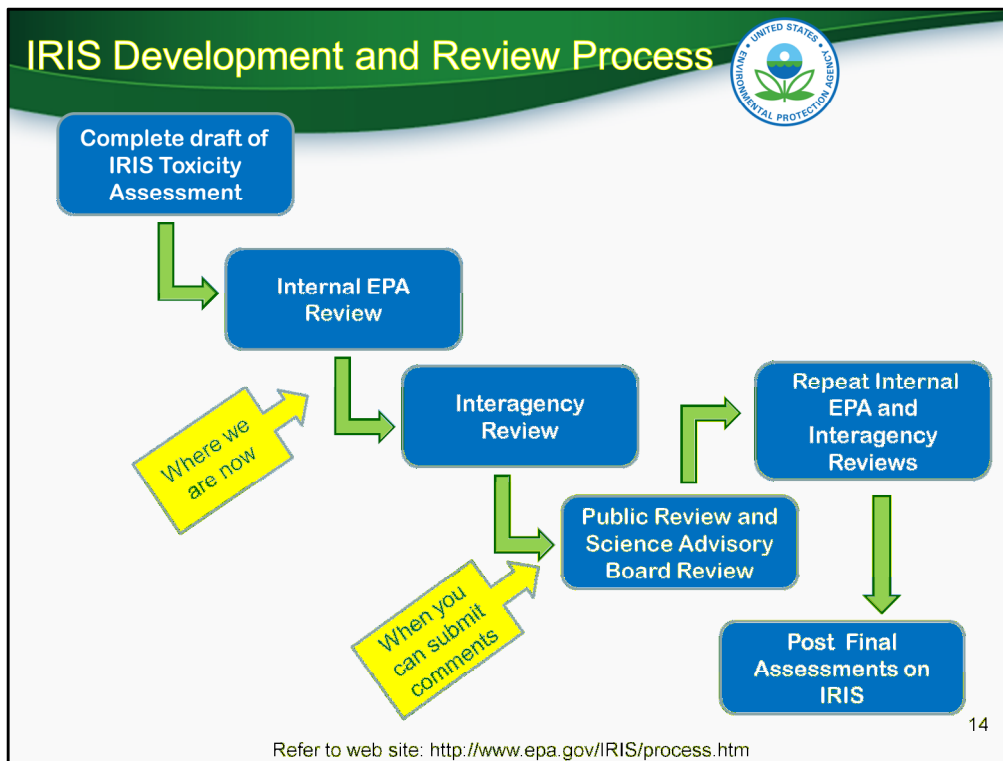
IRIS Development and Review Process

UNITED STATES ENVIRONMENTAL PROTECTION AGENCY

Complete draft of IRIS Toxicity Assessment

Internal EPA Review

Where we are now

Interagency Review

Repeat Internal EPA and Interagency Reviews

Public Review and Science Advisory Board Review

When you can submit comments

Post Final Assessments on IRIS

14

Refer to web site: http://www.epa.gov/IRIS/process.htm